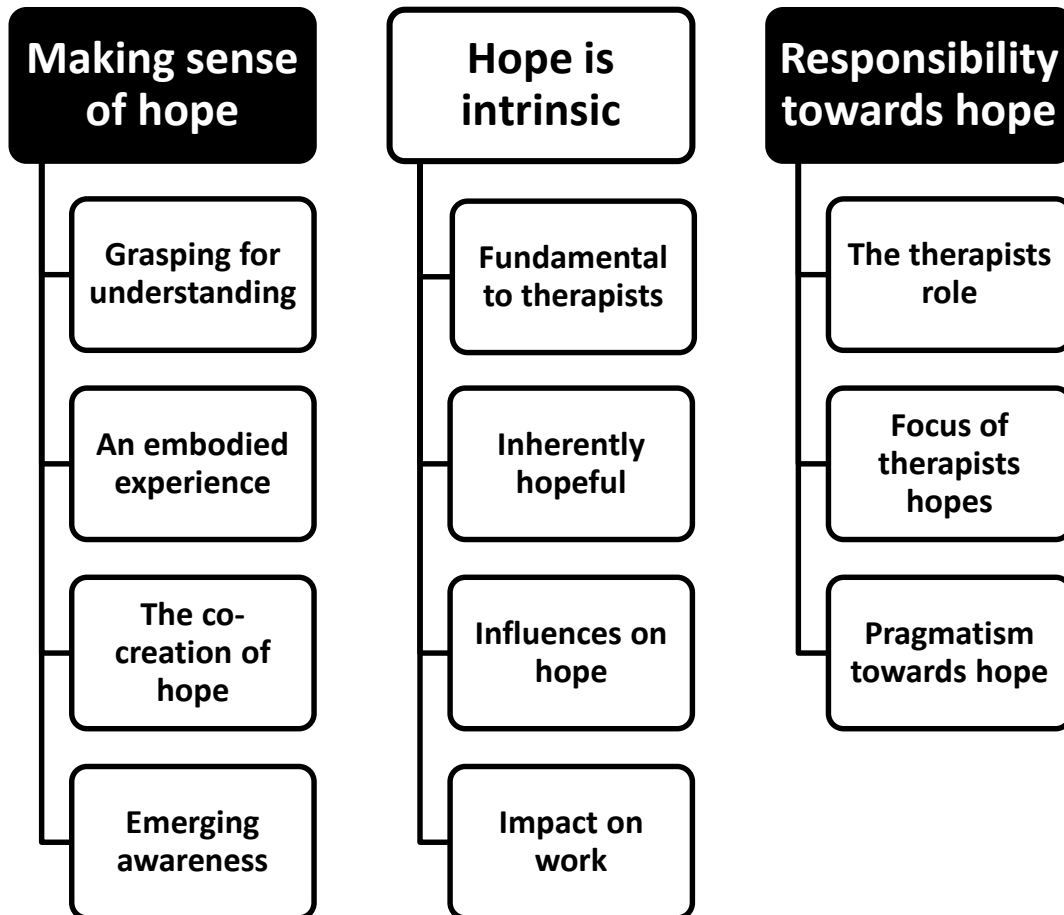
Making sense of hope

Grasping for understanding

An embodied experience

The co-creation of hope

Emerging awareness

Hope is intrinsic

Fundamental to therapists

Inherently hopeful

Influences on hope

Impact on work

Responsibility towards hope

The therapists role

Focus of therapists hopes

Pragmatism towards hope